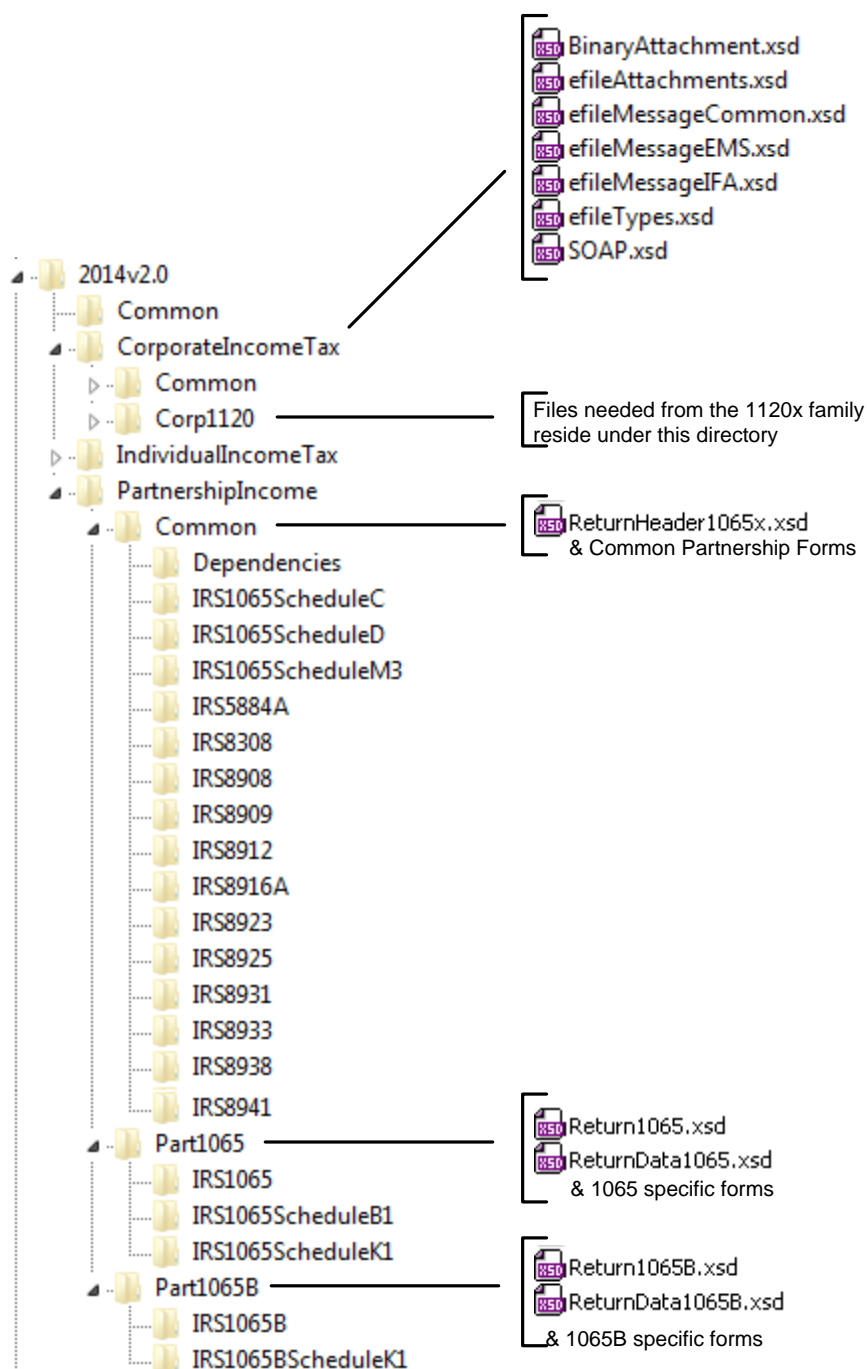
BinaryAttachment.xsd
efileAttachments.xsd
efileMessageCommon.xsd
efileMessageEMS.xsd
efileMessageIFA.xsd
efileTypes.xsd
SOAP.xsd

2014v2.0
Common
CorporateIncomeTax
Common
Corp1120
Files needed from the 1120x family reside under this directory
IndividualIncomeTax
PartnershipIncome
Common
ReturnHeader1065x.xsd
& Common Partnership Forms
Dependencies
IRS1065ScheduleC
IRS1065ScheduleD
IRS1065ScheduleM3
IRS5884A
IRS8308
IRS8908
IRS8909
IRS8912
IRS8916A
IRS8923
IRS8925
IRS8931
IRS8933
IRS8938
IRS8941
Part1065
Return1065.xsd
ReturnData1065.xsd
& 1065 specific forms
IRS1065
IRS1065ScheduleB1
IRS1065ScheduleK1
Part1065B
Return1065B.xsd
ReturnData1065B.xsd
& 1065B specific forms
IRS1065B
IRS1065BScheduleK1